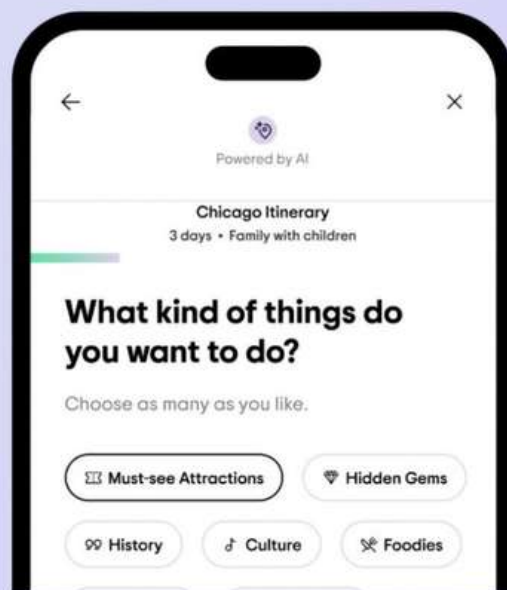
←

×

Powered by AI

Chicago Itinerary

3 days • Family with children

What kind of things do you want to do?

Choose as many as you like.

Must-see Attractions

Hidden Gems

History

Culture

Foodies